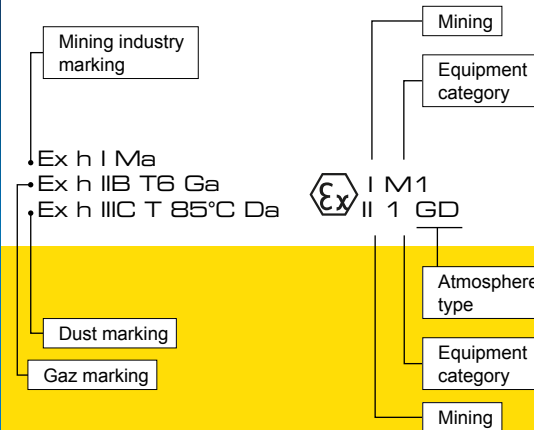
Mining industry marking

Ex h I Ma
Ex h IIB T6 Ga
Ex h IIIC T 85°C Da

Dust marking

Gaz marking

Mining

Equipment category

$\langle \varepsilon x \rangle$ I M1
II 1 GD

Atmosphere type

Equipment category

Mining